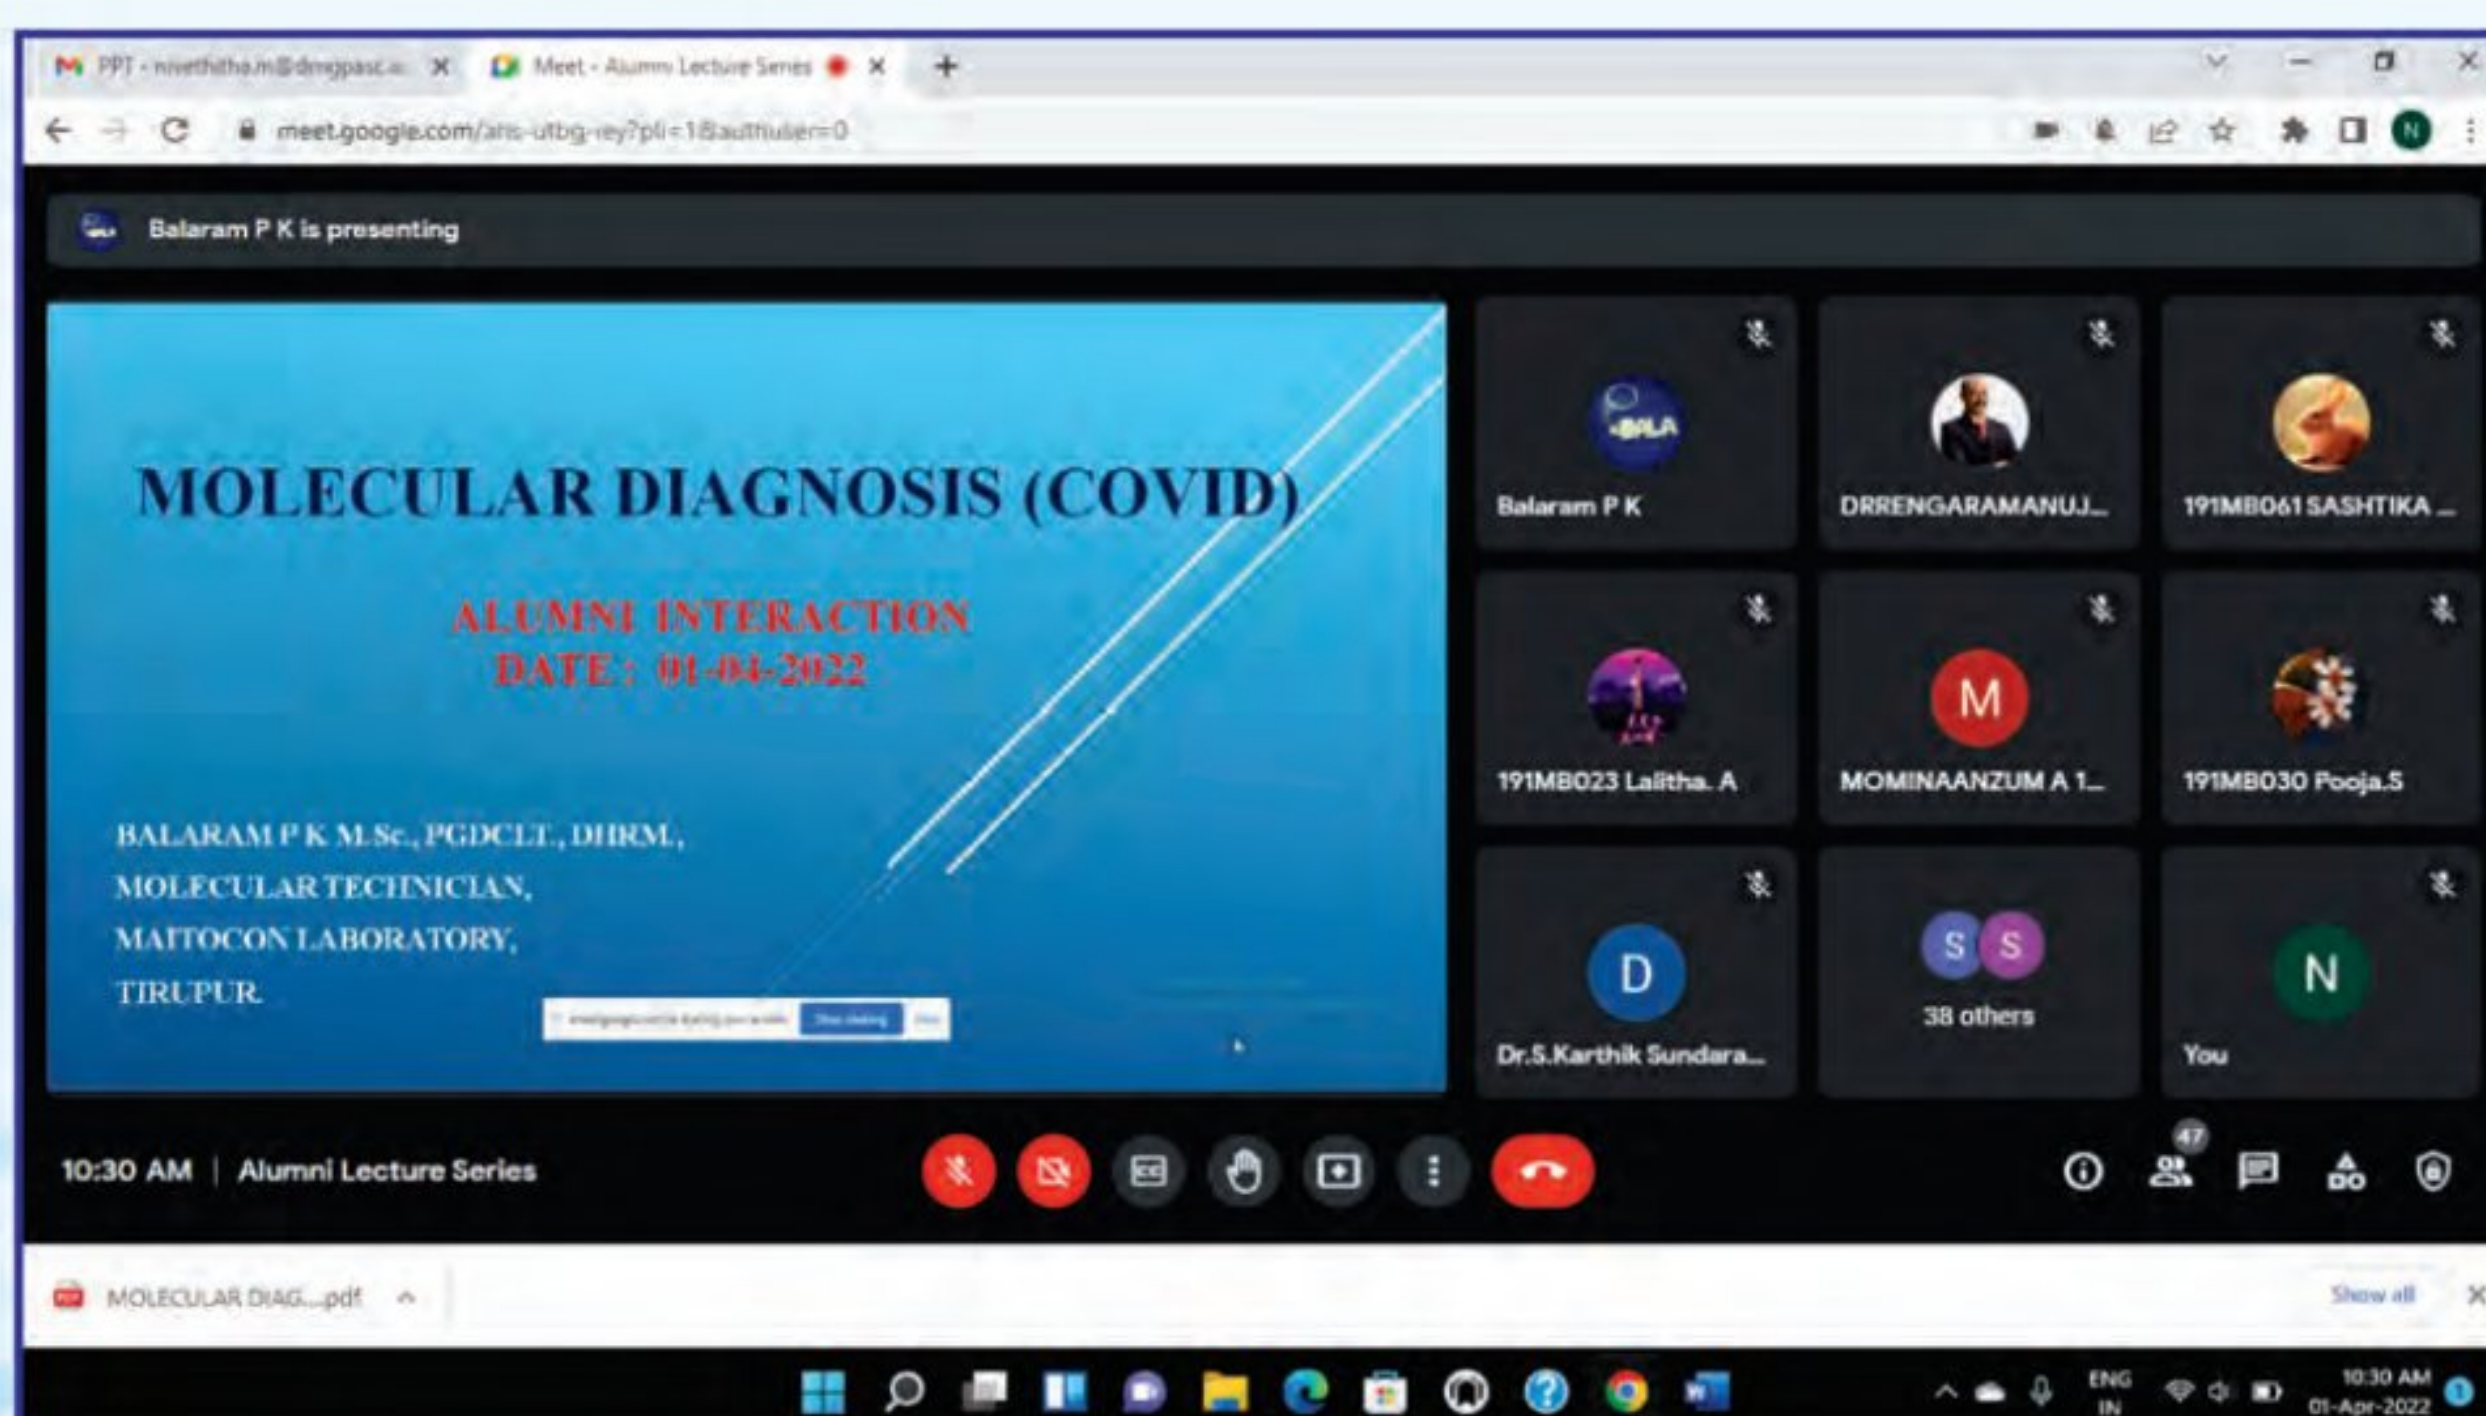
PPT - nivethitha.m@drngpasc.ac ✕ Meet - Alumni Lecture Series ✕ +

meet.google.com/ahs-utbg-iey?pli=1&authuser=0

Balaram P K is presenting

MOLECULAR DIAGNOSIS (COVID)

ALUMNI INTERACTION
DATE : 01-04-2022

BALARAM P K M.Sc., PGDCLT., DHRM.,
MOLECULAR TECHNICIAN,
MAITOCON LABORATORY,
TIRUPUR.

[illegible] Stop sharing Hide

BALA
Balaram P K

DRRENGARAMANUJ...

191MB061 SASHTIKA ...

191MB023 Lalitha. A

M
MOMINAANZUM A 1...

191MB030 Pooja.S

D
Dr.S.Karthik Sundara...

S S
38 others

N
You

10:30 AM | Alumni Lecture Series

47

MOLECULAR DIAG....pdf

Show all

ENG IN

10:30 AM
01-Apr-2022